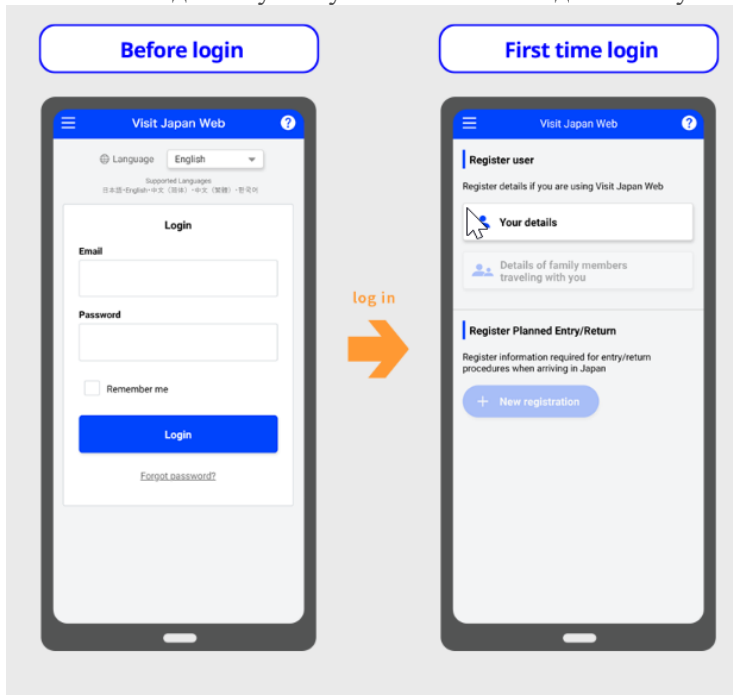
Before login

Visit Japan Web

Language English

Supported Languages
日本語・English・中文（简体）・中文（繁體）・한국어

Login

Email

Password

Remember me

Login

Forgot password?

log in

First time login

Visit Japan Web

Register user

Register details if you are using Visit Japan Web

Your details

Details of family members traveling with you

Register Planned Entry/Return

Register information required for entry/return procedures when arriving in Japan

New registration